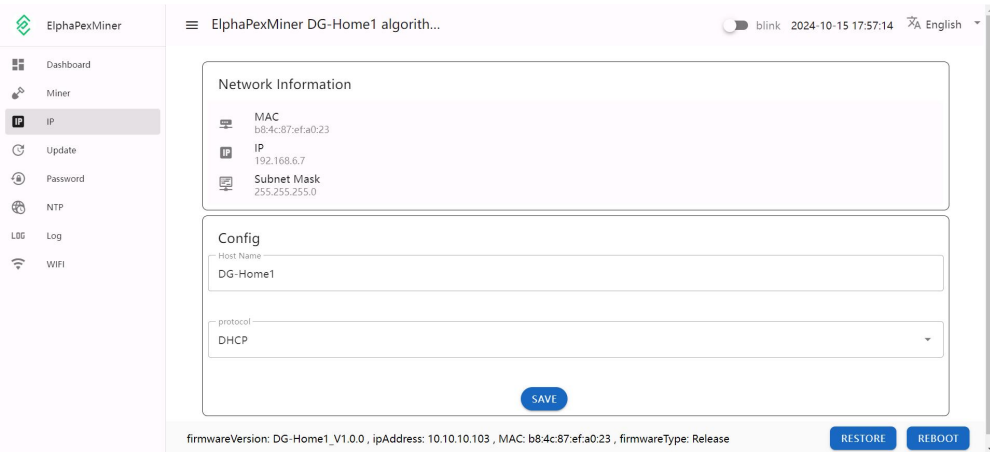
ElphaPexMiner

Dashboard
Miner
IP
Update
Password
NTP
LOG Log
WIFI

ElphaPexMiner DG-Home1 algorith...

blink 2024-10-15 17:57:14 English

Network Information

MAC
b8:4c:87:ef:a0:23

IP
192.168.6.7

Subnet Mask
255.255.255.0

Config

Host Name
DG-Home1

protocol
DHCP

SAVE

firmwareVersion: DG-Home1_V1.0.0 , ipAddress: 10.10.10.103 , MAC: b8:4c:87:ef:a0:23 , firmwareType: Release

RESTORE REBOOT